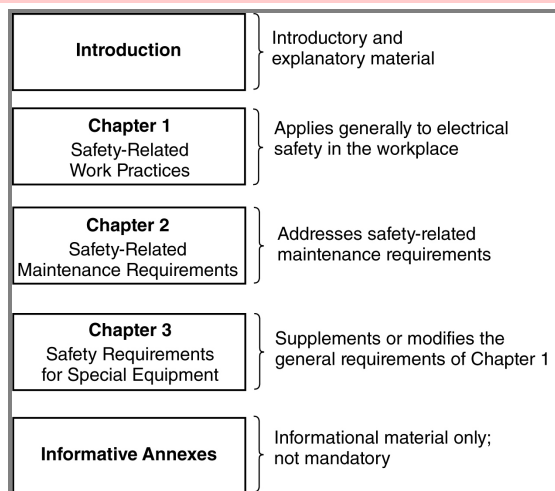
Introduction

Introductory and explanatory material

Chapter 1
Safety-Related Work Practices

Applies generally to electrical safety in the workplace

Chapter 2
Safety-Related Maintenance Requirements

Addresses safety-related maintenance requirements

Chapter 3
Safety Requirements for Special Equipment

Supplements or modifies the general requirements of Chapter 1

Informative Annexes

Informational material only; not mandatory